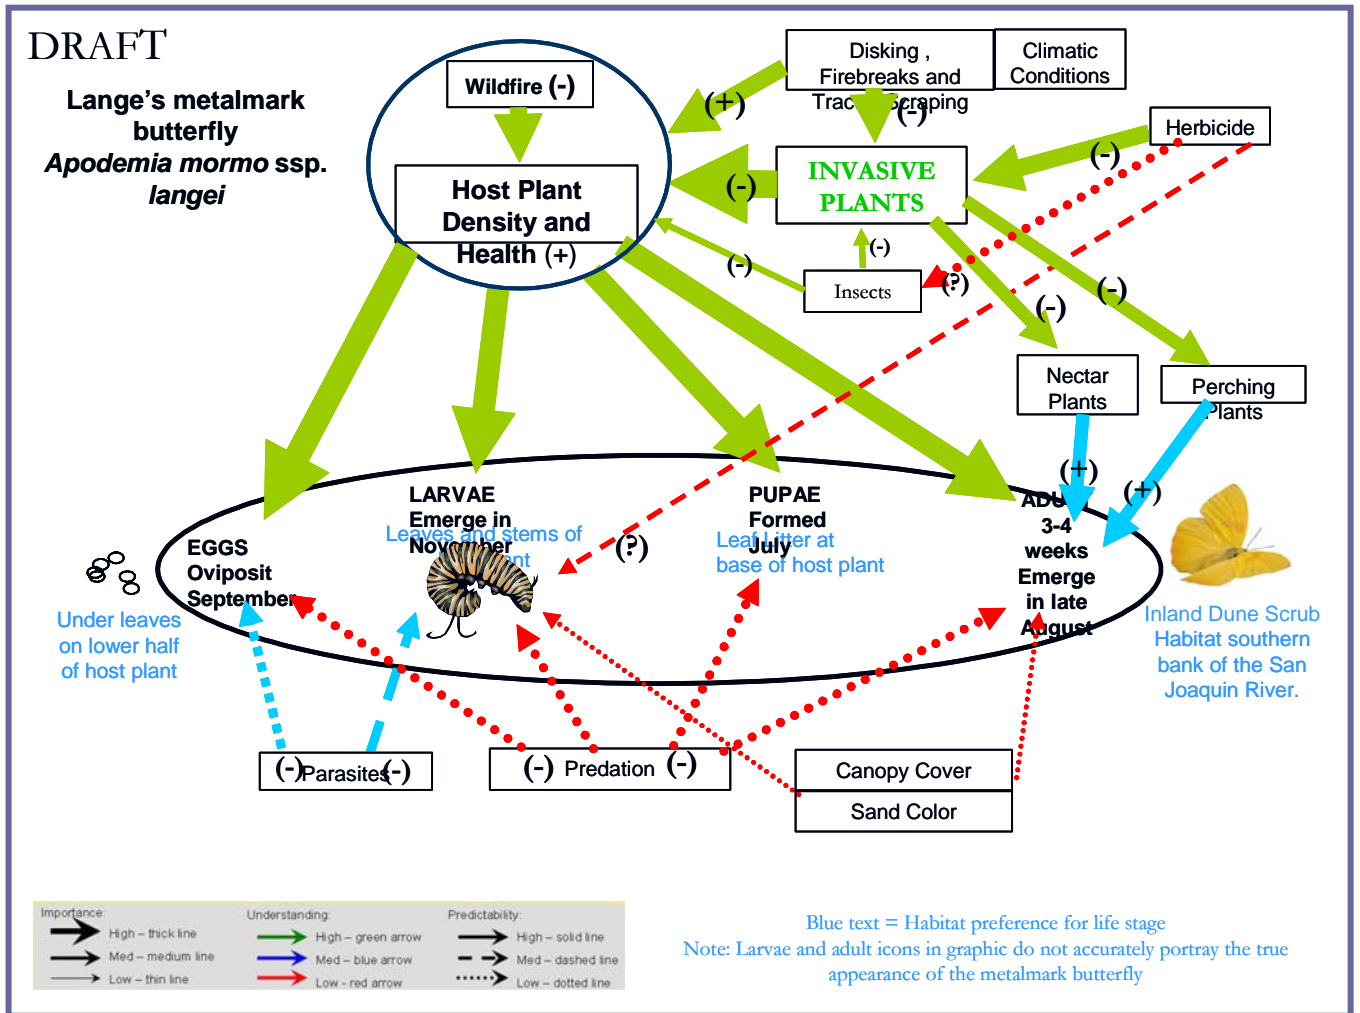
DRAFT

Lange's metalmark butterfly
*Apodemia mormo* ssp. *langei*

Wildfire (-)

Host Plant Density and Health (+)

Disking , Firebreaks and Trac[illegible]scraping

Climatic Conditions

(+)

(-)

Herbicide

(-)

INVASIVE PLANTS

(-)

(-)

Insects

(-)

(?)

(-)

(-)

Nectar Plants

Perching Plants

(+)

(+)

EGGS Oviposit September

Under leaves on lower half of host plant

LARVAE Emerge in November

Leaves and stems of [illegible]nt

(?)

PUPAE Formed July

Leaf Litter at base of host plant

ADU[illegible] 3-4 weeks Emerge in late August

Inland Dune Scrub Habitat southern bank of the San Joaquin River.

(-) Parasites (-)

(-) Predation (-)

Canopy Cover

Sand Color

| Importance: | Understanding: | Predictability: |
|---|---|---|
| High – thick line | High – green arrow | High – solid line |
| Med – medium line | Med – blue arrow | Med – dashed line |
| Low – thin line | Low - red arrow | Low – dotted line |

Blue text = Habitat preference for life stage
Note: Larvae and adult icons in graphic do not accurately portray the true appearance of the metalmark butterfly